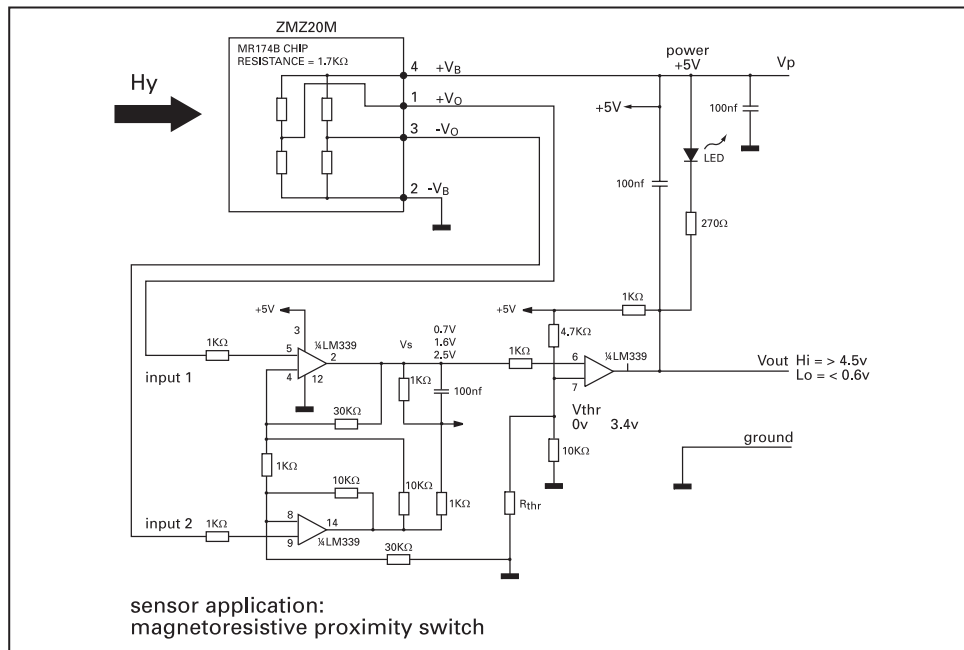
ZMZ20M

MR174B CHIP
RESISTANCE = 1.7KΩ

Hy

4 $+V_B$

1 $+V_O$

3 $-V_O$

2 $-V_B$

power
+5V

Vp

+5V

100nf

LED

100nf

270Ω

+5V

1KΩ

+5V

3

¼LM339

5

2

4

12

1KΩ

input 1

Vs

0.7V
1.6V
2.5V

1KΩ

100nf

30KΩ

4.7KΩ

1KΩ

6

7

¼LM339

Vout Hi = > 4.5v
Lo = < 0.6v

Vthr
0v 3.4v

10KΩ

ground

1KΩ

10KΩ

10KΩ

1KΩ

$R_{thr}$

input 2

1KΩ

8

9

14

¼LM339

30KΩ

sensor application:
magnetoresistive proximity switch